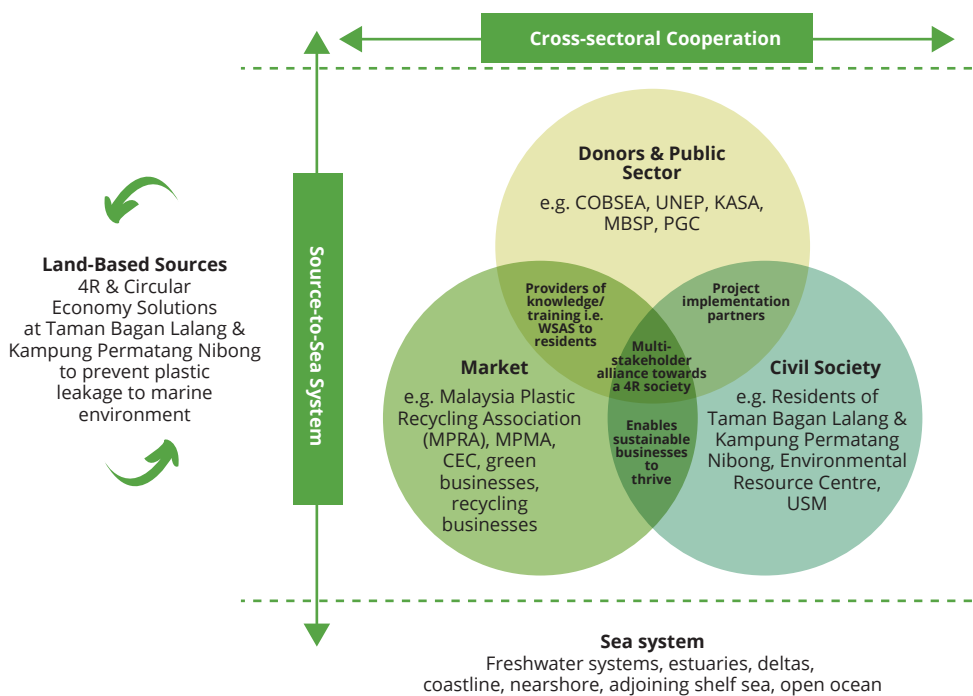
Cross-sectoral Cooperation

Land-Based Sources
4R & Circular Economy Solutions at Taman Bagan Lalang & Kampung Permatang Nibong to prevent plastic leakage to marine environment

Source-to-Sea System

Donors & Public Sector
e.g. COBSEA, UNEP, KASA, MBSP, PGC

Providers of knowledge/ training i.e. WSAS to residents

Project implementation partners

Multi-stakeholder alliance towards a 4R society

Market
e.g. Malaysia Plastic Recycling Association (MPRA), MPMA, CEC, green businesses, recycling businesses

Enables sustainable businesses to thrive

Civil Society
e.g. Residents of Taman Bagan Lalang & Kampung Permatang Nibong, Environmental Resource Centre, USM

Sea system
Freshwater systems, estuaries, deltas, coastline, nearshore, adjoining shelf sea, open ocean